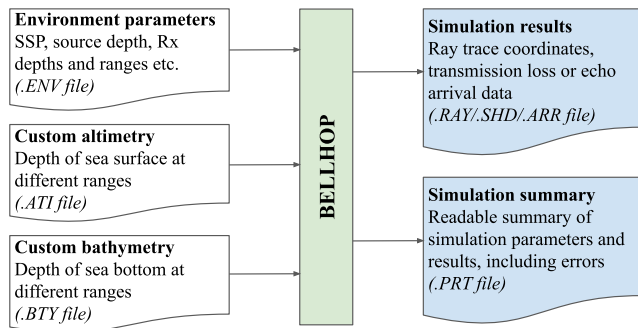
**Environment parameters**
SSP, source depth, Rx depths and ranges etc.
*(.ENV file)*

**Custom altimetry**
Depth of sea surface at different ranges
*(.ATI file)*

**Custom bathymetry**
Depth of sea bottom at different ranges
*(.BTY file)*

**BELLHOP**

**Simulation results**
Ray trace coordinates, transmission loss or echo arrival data
*(.RAY/.SHD/.ARR file)*

**Simulation summary**
Readable summary of simulation parameters and results, including errors
*(.PRT file)*